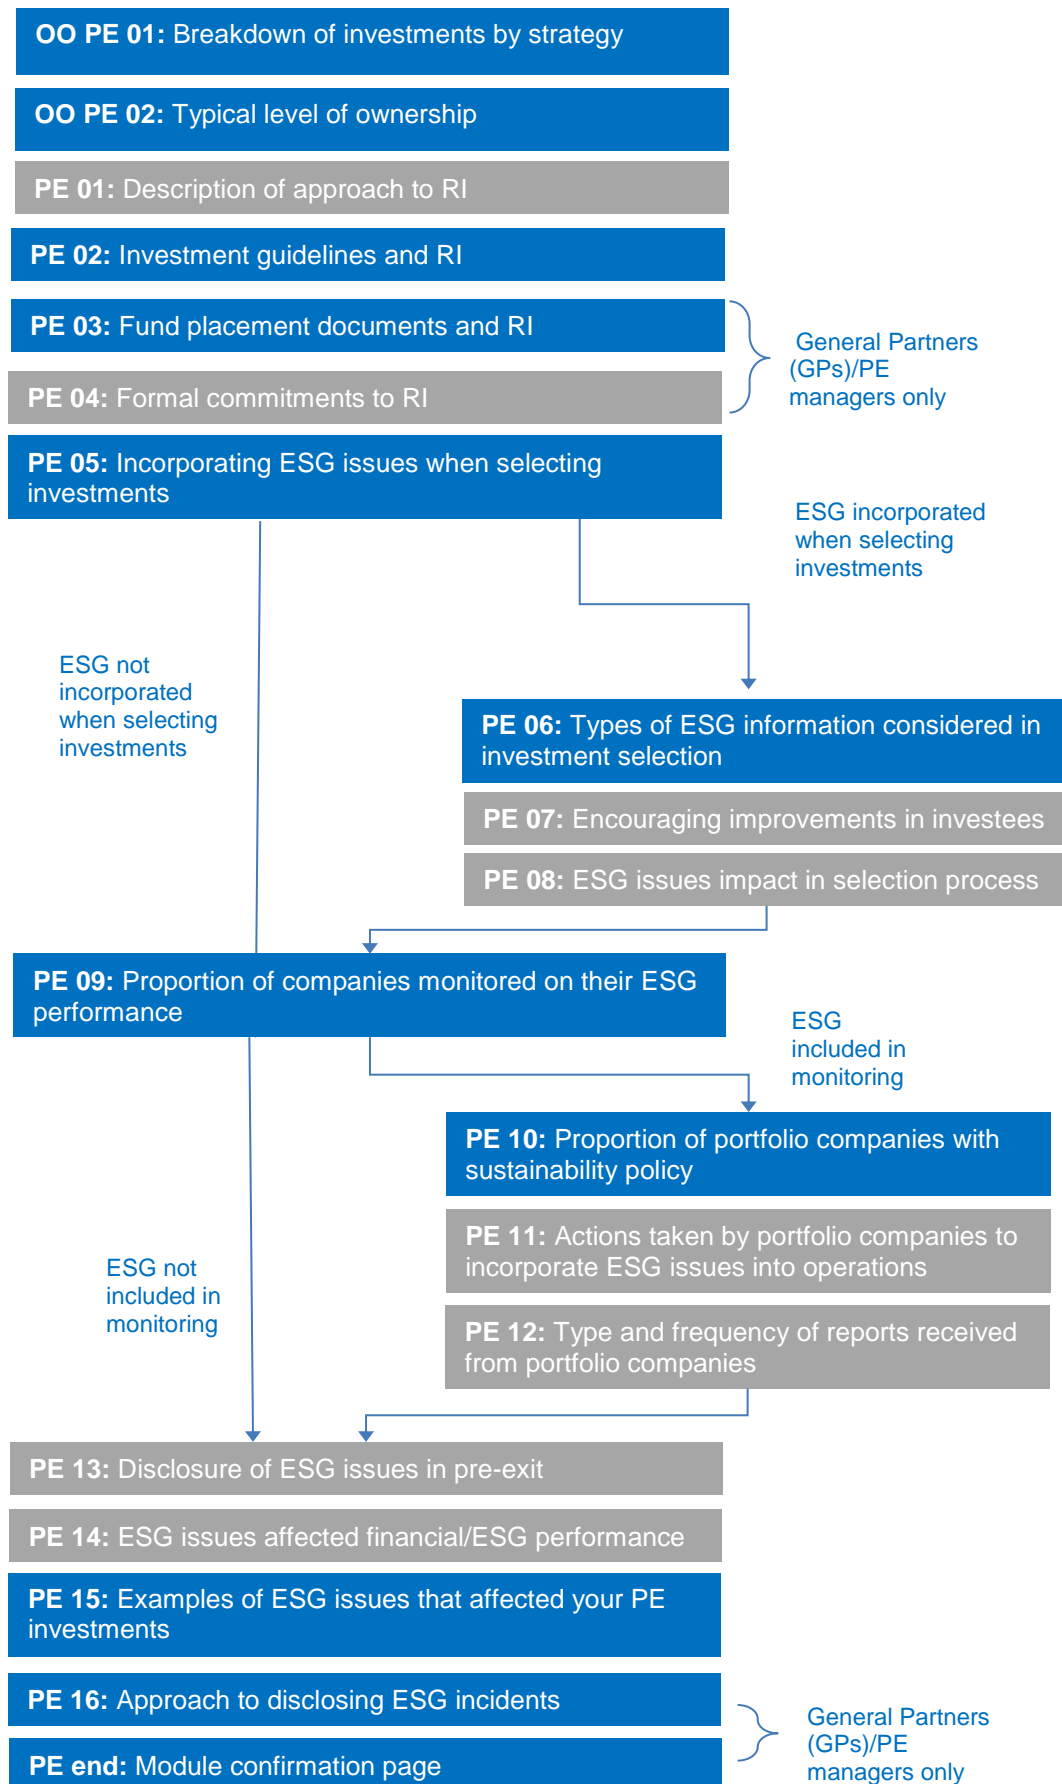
**OO PE 01:** Breakdown of investments by strategy

**OO PE 02:** Typical level of ownership

**PE 01:** Description of approach to RI

**PE 02:** Investment guidelines and RI

**PE 03:** Fund placement documents and RI

**PE 04:** Formal commitments to RI

General Partners (GPs)/PE managers only

**PE 05:** Incorporating ESG issues when selecting investments

ESG incorporated when selecting investments

ESG not incorporated when selecting investments

**PE 06:** Types of ESG information considered in investment selection

**PE 07:** Encouraging improvements in investees

**PE 08:** ESG issues impact in selection process

**PE 09:** Proportion of companies monitored on their ESG performance

ESG included in monitoring

**PE 10:** Proportion of portfolio companies with sustainability policy

ESG not included in monitoring

**PE 11:** Actions taken by portfolio companies to incorporate ESG issues into operations

**PE 12:** Type and frequency of reports received from portfolio companies

**PE 13:** Disclosure of ESG issues in pre-exit

**PE 14:** ESG issues affected financial/ESG performance

**PE 15:** Examples of ESG issues that affected your PE investments

**PE 16:** Approach to disclosing ESG incidents

**PE end:** Module confirmation page

General Partners (GPs)/PE managers only